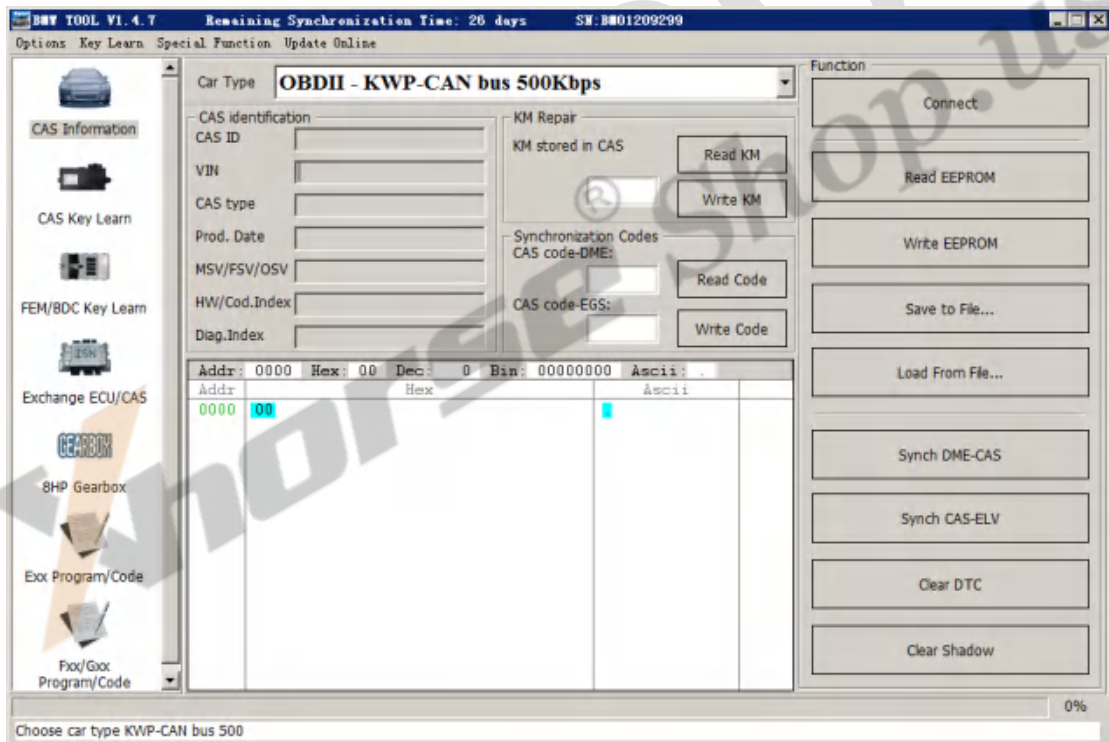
BMW TOOL V1.4.7 Remaining Synchronization Time: 26 days SN:BM01209299

Options Key Learn Special Function Update Online

CAS Information

CAS Key Learn

FEM/BDC Key Learn

ISN

Exchange ECU/CAS

GEARBOX

8HP Gearbox

Exx Program/Code

Fxx/Gxx Program/Code

Car Type OBDII - KWP-CAN bus 500Kbps

CAS identification

CAS ID

VIN

CAS type

Prod. Date

MSV/FSV/OSV

HW/Cod.Index

Diag.Index

KM Repair

KM stored in CAS

Read KM

Write KM

Synchronization Codes

CAS code-DME:

Read Code

CAS code-EGS:

Write Code

Addr: 0000 Hex: 00 Dec: 0 Bin: 00000000 Ascii: .

| Addr | Hex | Ascii |
|---|---|---|
| 0000 | 00 | . |

Function

Connect

Read EEPROM

Write EEPROM

Save to File...

Load From File...

Synch DME-CAS

Synch CAS-ELV

Clear DTC

Clear Shadow

0%

Choose car type KWP-CAN bus 500

Whorseshop.us